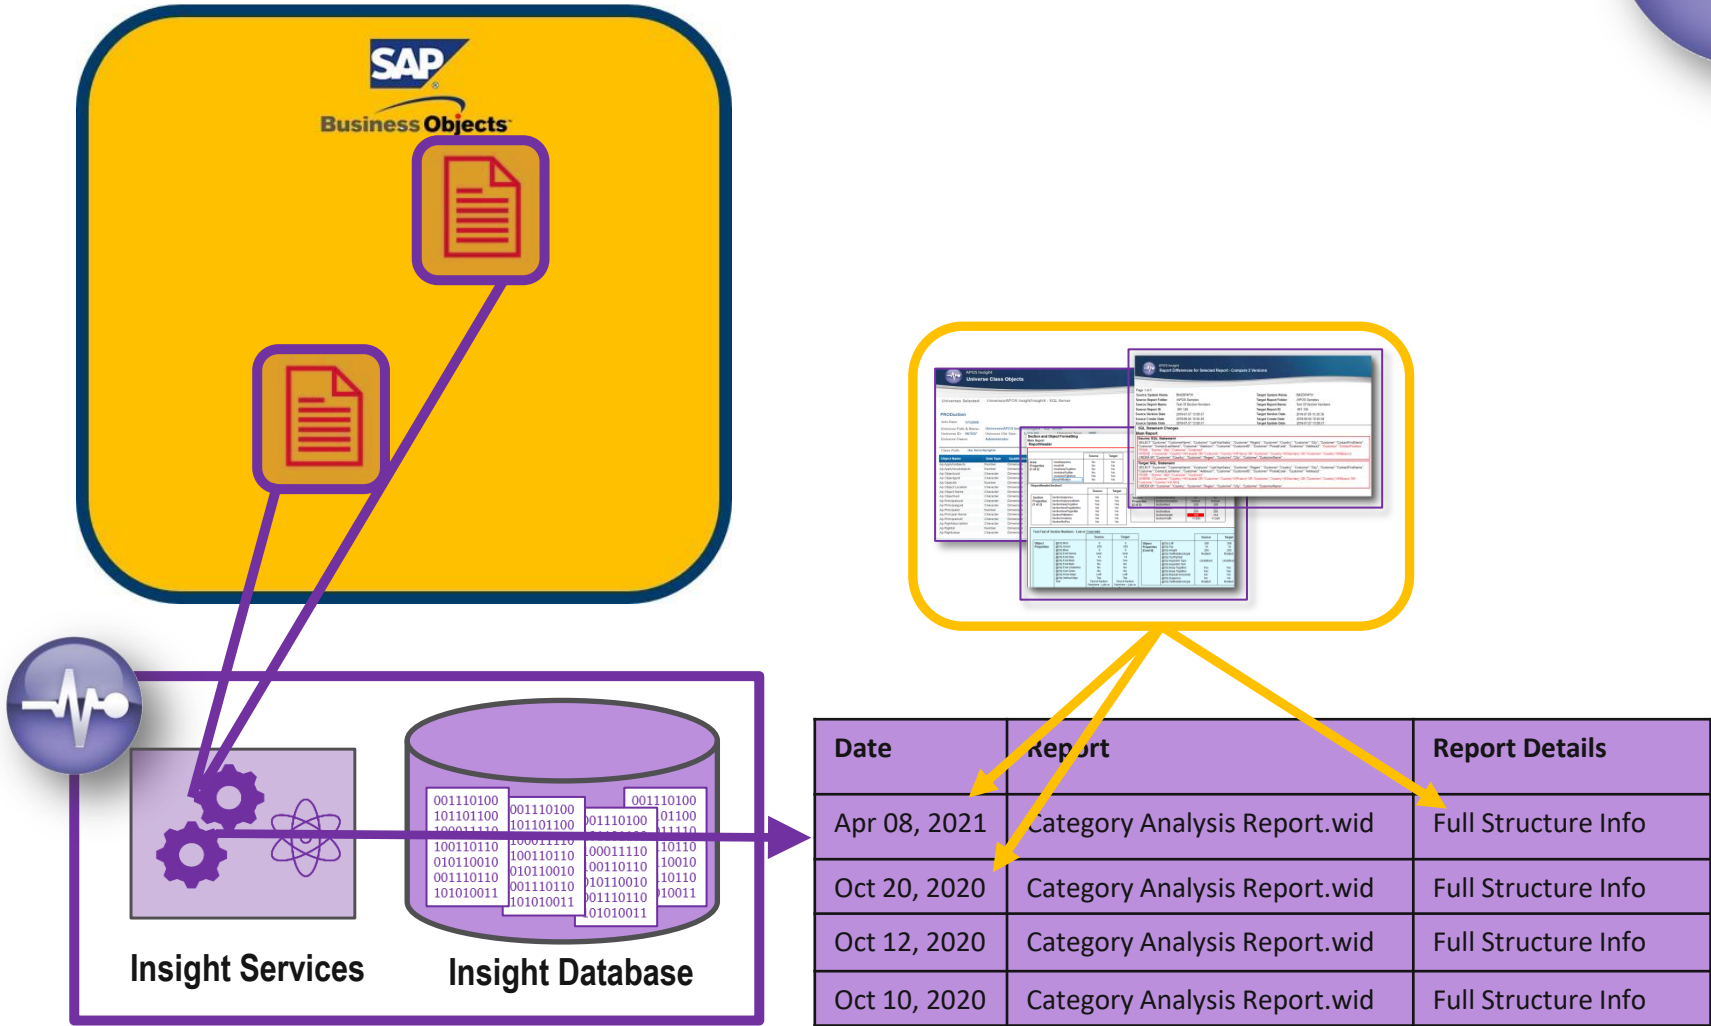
SAP
Business Objects

001110100
101101100
100110110
010110010
001110110
101010011

Insight Services
Insight Database

| Date | Report | Report Details |
|---|---|---|
| Apr 08, 2021 | Category Analysis Report.wid | Full Structure Info |
| Oct 20, 2020 | Category Analysis Report.wid | Full Structure Info |
| Oct 12, 2020 | Category Analysis Report.wid | Full Structure Info |
| Oct 10, 2020 | Category Analysis Report.wid | Full Structure Info |